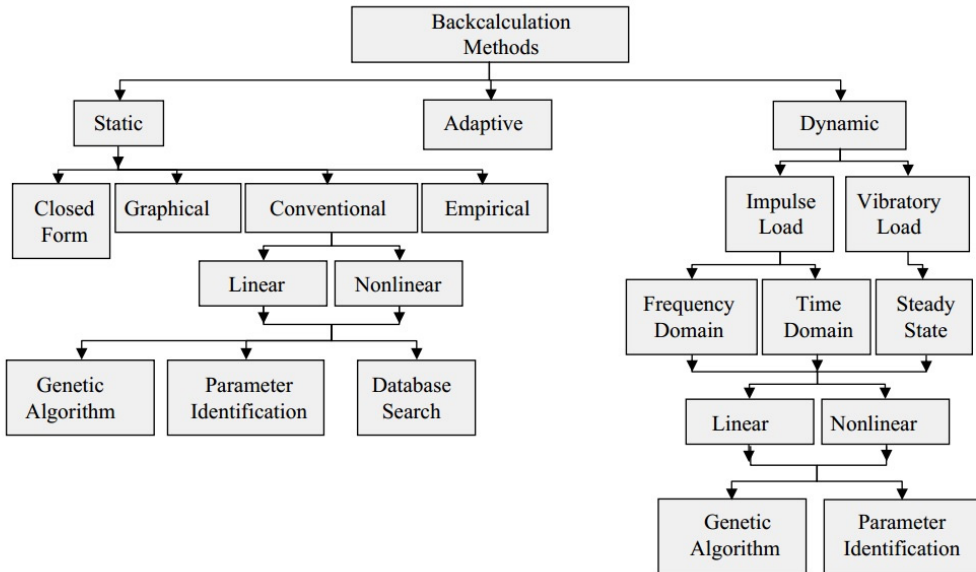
Backcalculation Methods

Static

Adaptive

Dynamic

Closed Form

Graphical

Conventional

Empirical

Impulse Load

Vibratory Load

Linear

Nonlinear

Frequency Domain

Time Domain

Steady State

Genetic Algorithm

Parameter Identification

Database Search

Linear

Nonlinear

Genetic Algorithm

Parameter Identification